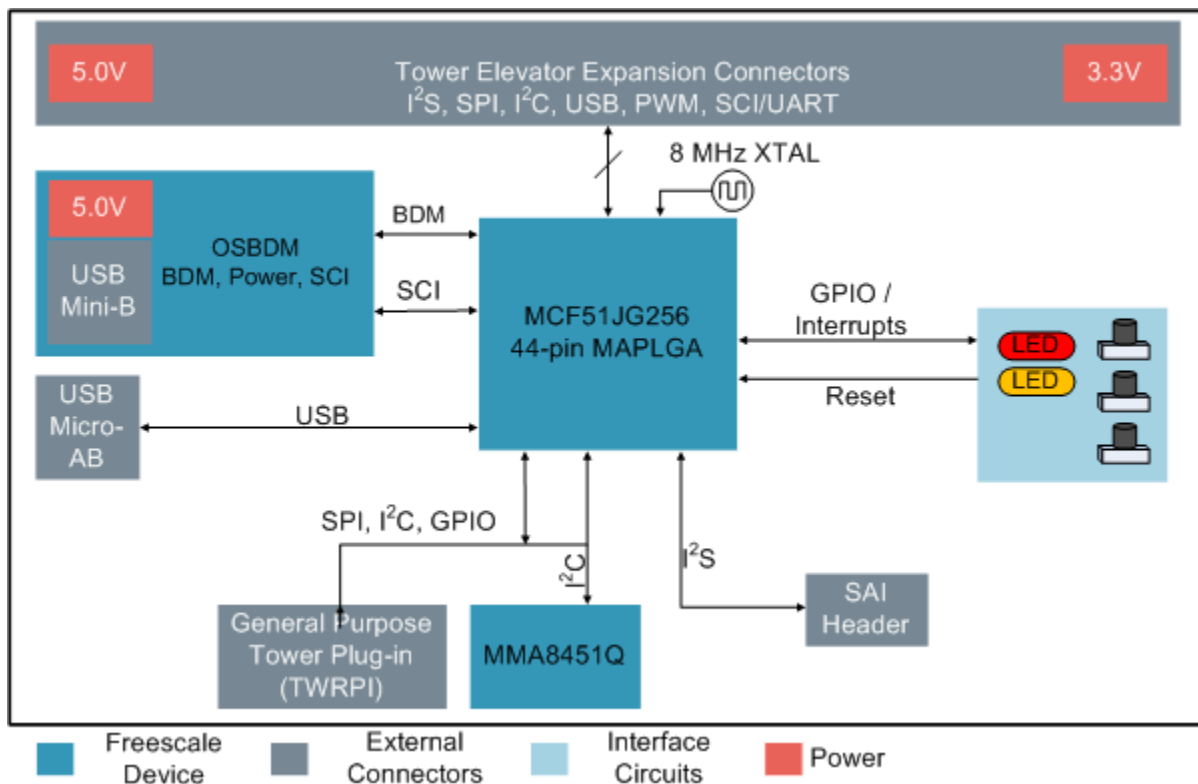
5.0V

Tower Elevator Expansion Connectors
$I^2S$, SPI, $I^2C$, USB, PWM, SCI/UART

3.3V

8 MHz XTAL

5.0V

USB Mini-B

OSBDM
BDM, Power, SCI

BDM

SCI

MCF51JG256
44-pin MAPLGA

GPIO / Interrupts

Reset

LED

LED

USB Micro-AB

USB

SPI, $I^2C$, GPIO

$I^2C$

$I^2S$

General Purpose Tower Plug-in (TWRPI)

MMA8451Q

SAI Header

Freescale Device

External Connectors

Interface Circuits

Power